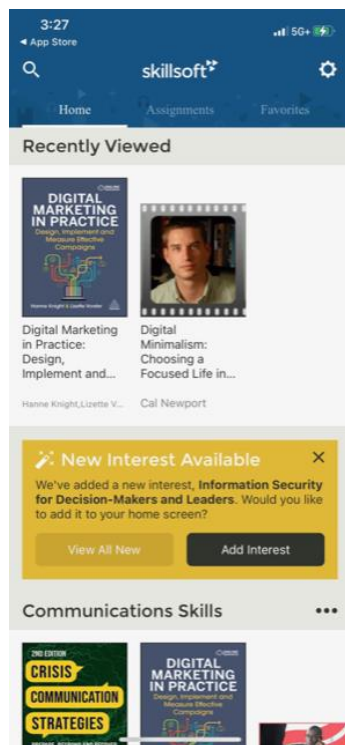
3:27
◂ App Store
5G+

skillsoft

Home
Assignments
Favorites

Recently Viewed

DIGITAL MARKETING IN PRACTICE
Design, Implement and Measure Effective Campaigns
Hanne Knight & Lizette Vorster

Digital Marketing in Practice: Design, Implement and...
Hanne Knight,Lizette V...

Digital Minimalism: Choosing a Focused Life in...
Cal Newport

New Interest Available
×
We've added a new interest, **Information Security for Decision-Makers and Leaders**. Would you like to add it to your home screen?

View All New
Add Interest

Communications Skills
•••

2ND EDITION
CRISIS
COMMUNICATION
STRATEGIES

DIGITAL MARKETING IN PRACTICE
Design, Implement and Measure Effective Campaigns